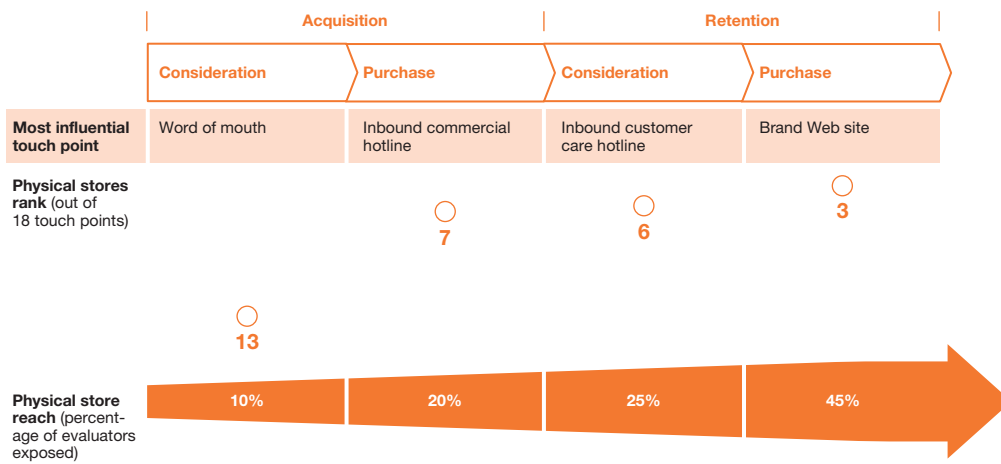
Acquisition

Retention

Consideration

Purchase

Consideration

Purchase

| Most influential touch point | Word of mouth | Inbound commercial hotline | Inbound customer care hotline | Brand Web site |
|---|---|---|---|---|

Physical stores rank (out of 18 touch points)

13

7

6

3

Physical store reach (percentage of evaluators exposed)

10%

20%

25%

45%